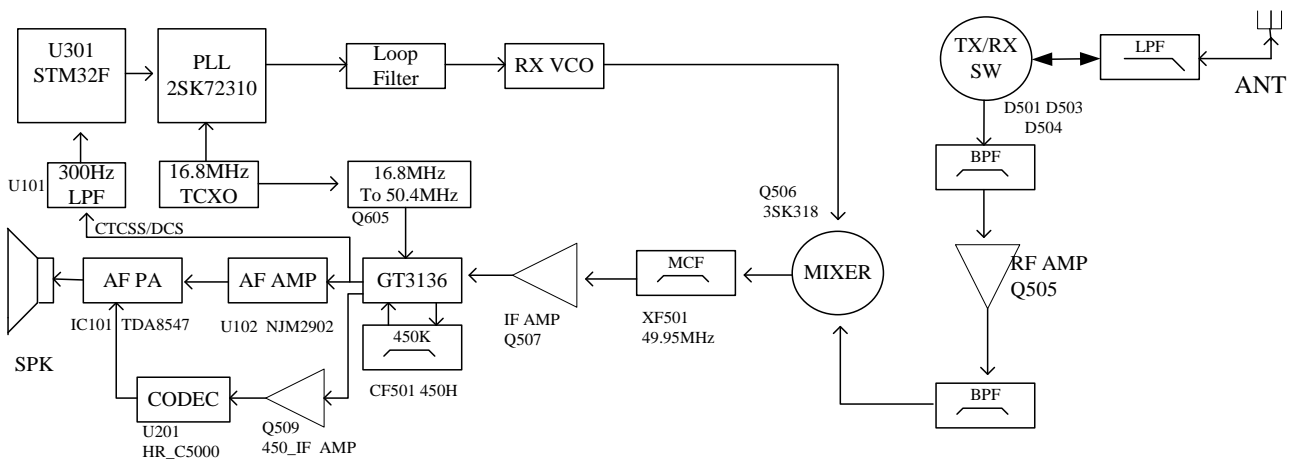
U301
STM32F

PLL
2SK72310

Loop
Filter

RX VCO

TX/RX
SW

LPF

ANT

D501 D503
D504

U101

300Hz
LPF

16.8MHz
TCXO

16.8MHz
To 50.4MHz

Q605

Q506
3SK318

BPF

CTCSS/DCS

AF PA

AF AMP

GT3136

MCF

MIXER

RF AMP
Q505

IC101 TDA8547

U102 NJM2902

450K

IF AMP
Q507

XF501
49.95MHz

SPK

CF501 450H

CODEC

Q509
450_IF AMP

U201
HR_C5000

BPF